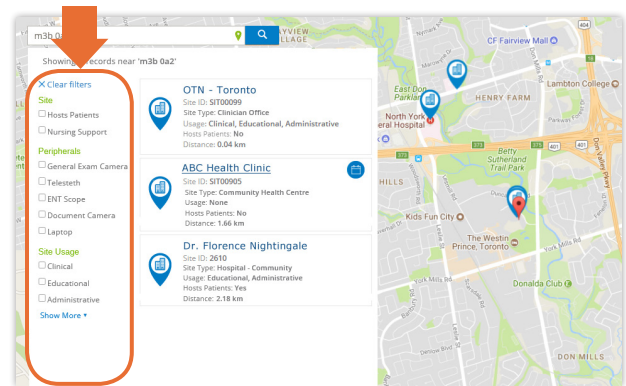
m3b 0a

Showing records near 'm3b 0a2'

✕ Clear filters

Site

Hosts Patients

Nursing Support

Peripherals

General Exam Camera

Telesteth

ENT Scope

Document Camera

Laptop

Site Usage

Clinical

Educational

Administrative

Show More ▾

OTN - Toronto
Site ID: SIT00099
Site Type: Clinician Office
Usage: Clinical, Educational, Administrative
Hosts Patients: No
Distance: 0.04 km

ABC Health Clinic
Site ID: SIT00905
Site Type: Community Health Centre
Usage: None
Hosts Patients: No
Distance: 1.66 km

Dr. Florence Nightingale
Site ID: 2610
Site Type: Hospital - Community
Usage: Educational, Administrative
Hosts Patients: Yes
Distance: 2.18 km

YVIEW
LLAGE

CF Fairview Mall

Lambton College

East Don Parkland

HENRY FARM

North York General Hospital

Betty Sutherland Trail Park

401

Kids Fun City

The Westin Prince, Toronto

Donalda Club

DON MILLS

HILLS

Don Mills Rd

Leslie St

York Mills Rd